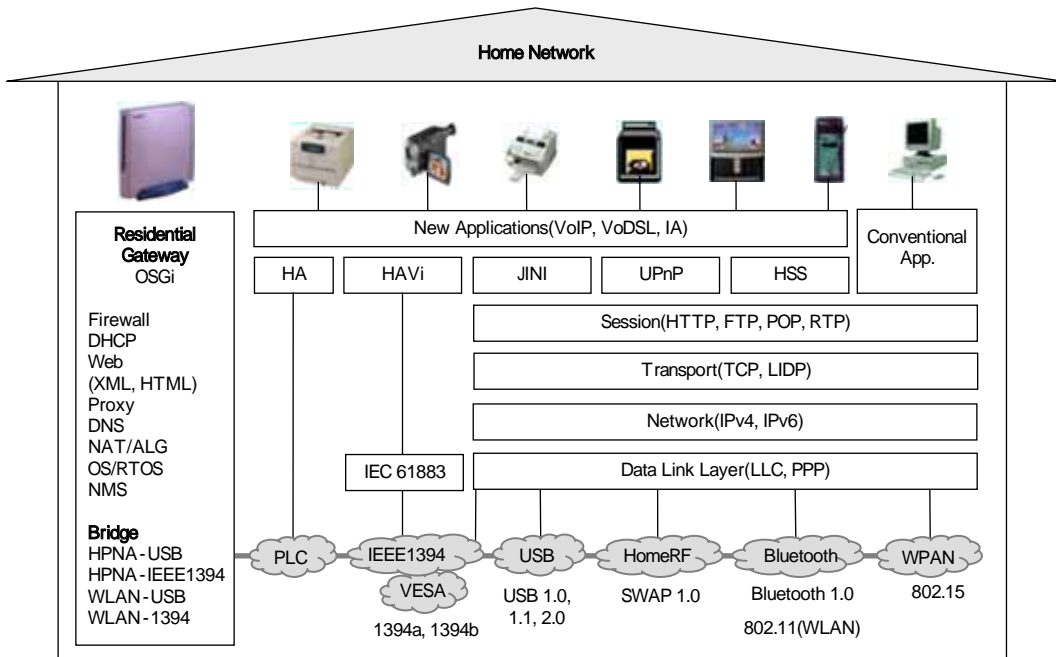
Home Network

Residential Gateway
OSGi

Firewall
DHCP
Web
(XML, HTML)
Proxy
DNS
NAT/ALG
OS/RTOS
NMS

Bridge
HPNA-USB
HPNA-IEEE1394
WLAN-USB
WLAN-1394

New Applications(VoIP, VoDSL, IA)

Conventional App.

HA

HAVi

JINI

UPnP

HSS

Session(HTTP, FTP, POP, RTP)

Transport(TCP, LIDP)

Network(IPv4, IPv6)

IEC 61883

Data Link Layer(LLC, PPP)

PLC

IEEE1394

VESA

1394a, 1394b

USB

USB 1.0, 1.1, 2.0

HomeRF

SWAP 1.0

Bluetooth

Bluetooth 1.0

802.11(WLAN)

WPAN

802.15